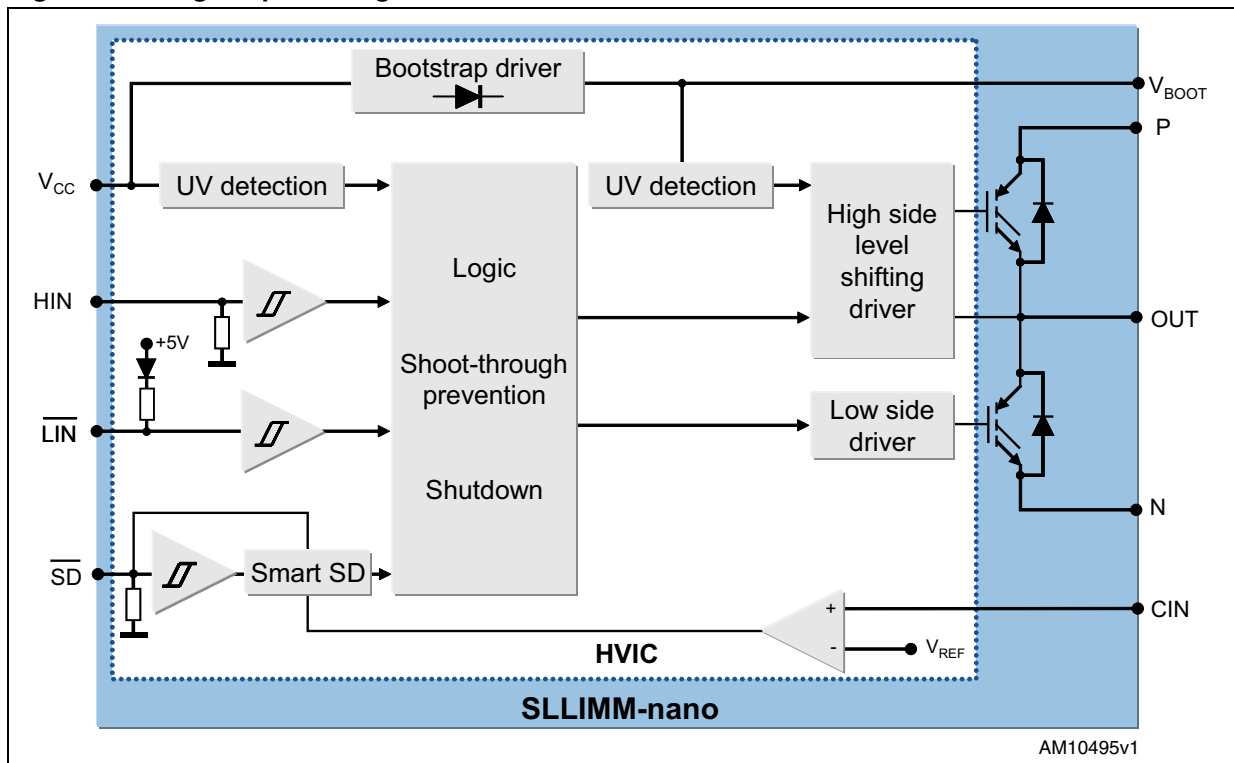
Bootstrap driver

$V_{BOOT}$

P

$V_{CC}$

UV detection

UV detection

High side level shifting driver

HIN

Logic

OUT

+5V

Shoot-through prevention

$\overline{LIN}$

Low side driver

Shutdown

N

$\overline{SD}$

Smart SD

+

CIN

-

$V_{REF}$

HVIC

SLLIMM-nano

AM10495v1